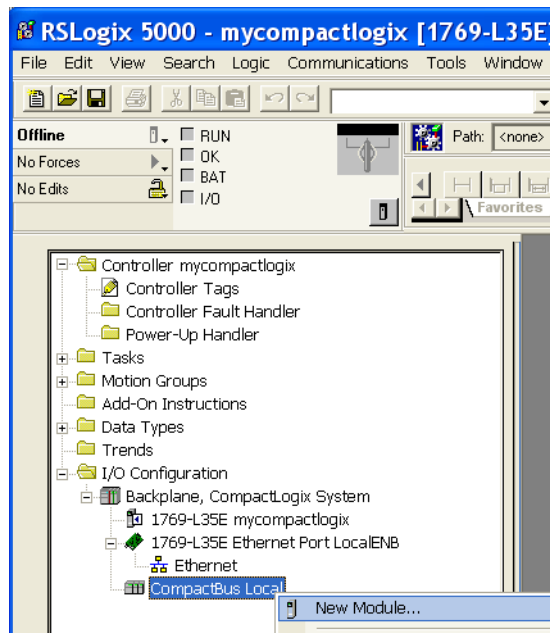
RSLogix 5000 - mycompactlogix [1769-L35E

File Edit View Search Logic Communications Tools Window

Offline
No Forces
No Edits

RUN
OK
BAT
I/O

Path: <none>

Favorites

Controller mycompactlogix
Controller Tags
Controller Fault Handler
Power-Up Handler
Tasks
Motion Groups
Add-On Instructions
Data Types
Trends
I/O Configuration
Backplane, CompactLogix System
1769-L35E mycompactlogix
1769-L35E Ethernet Port LocalENB
Ethernet
CompactBus Local

New Module...